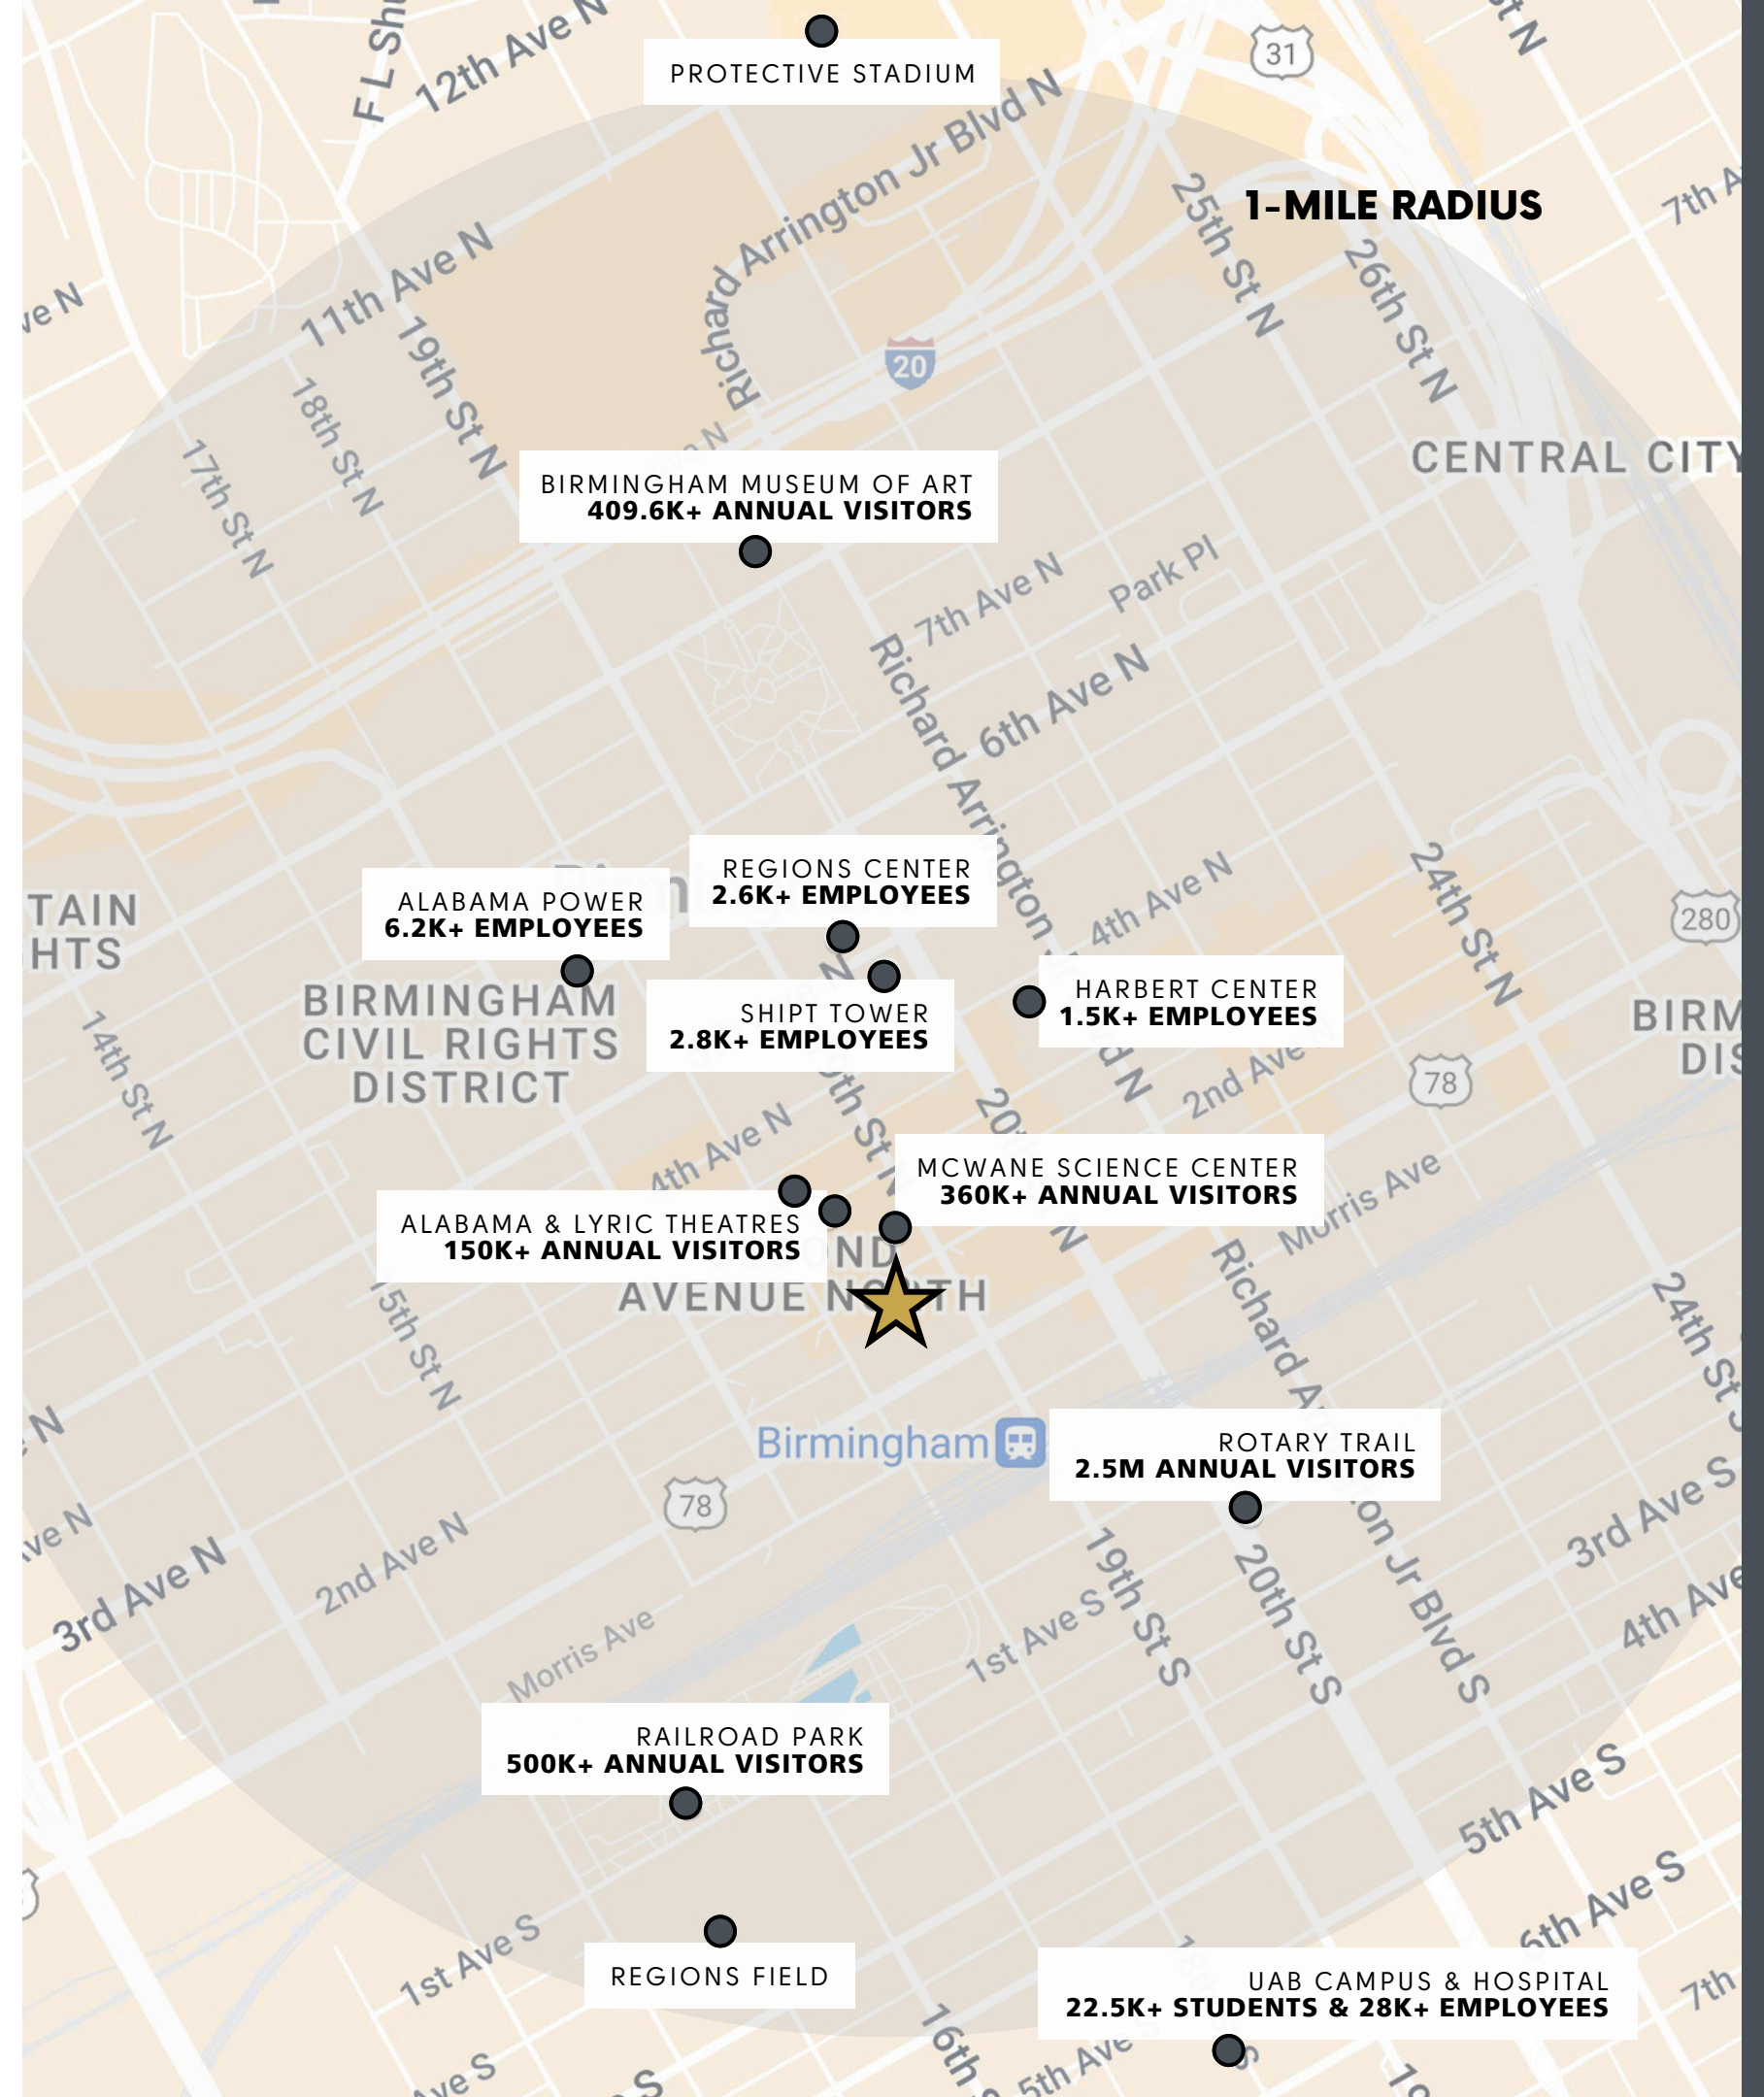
PROTECTIVE STADIUM

1-MILE RADIUS

BIRMINGHAM MUSEUM OF ART
409.6K+ ANNUAL VISITORS

REGIONS CENTER
2.6K+ EMPLOYEES

ALABAMA POWER
6.2K+ EMPLOYEES

SHIPT TOWER
2.8K+ EMPLOYEES

HARBERT CENTER
1.5K+ EMPLOYEES

MCWANE SCIENCE CENTER
360K+ ANNUAL VISITORS

ALABAMA & LYRIC THEATRES
150K+ ANNUAL VISITORS

ROTARY TRAIL
2.5M ANNUAL VISITORS

RAILROAD PARK
500K+ ANNUAL VISITORS

REGIONS FIELD

UAB CAMPUS & HOSPITAL
22.5K+ STUDENTS & 28K+ EMPLOYEES

12th Ave N
F L Shu
31
Richard Arrington Jr Blvd N
25th St N
26th St N
7th A
11th Ave N
19th St N
18th St N
17th St N
20
CENTRAL CITY
ve N
7th Ave N
Park Pl
6th Ave N
Richard Arrington
4th Ave N
24th St N
280
TAIN
HTS
BIRMINGHAM
CIVIL RIGHTS
DISTRICT
BIRM
DIS
14th St N
2nd Ave
78
4th Ave N
Morris Ave
AVENUE N TH
15th St N
Birmingham
Richard A
24th St
3rd Ave S
78
3rd Ave N
2nd Ave N
Morris Ave
1st Ave S
19th St S
20th St S
on Jr Blvd S
4th Ave
5th Ave S
6th Ave S
1st Ave S
16th
5th Ave
7th